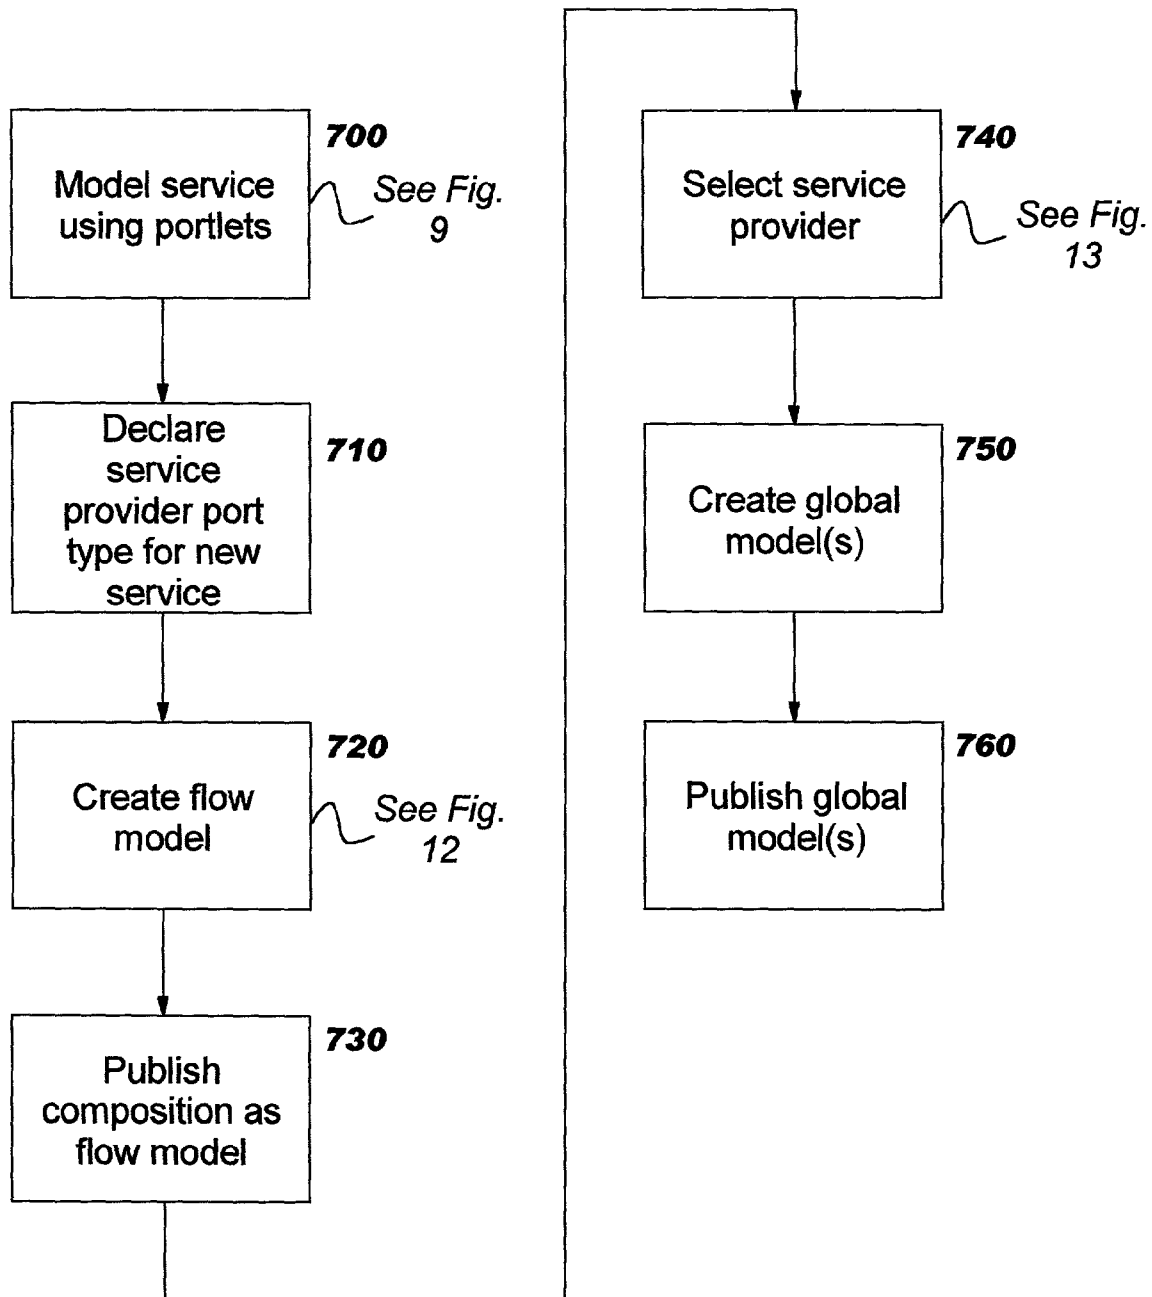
700
Model service using portlets
See Fig. 9

710
Declare service provider port type for new service

720
Create flow model
See Fig. 12

730
Publish composition as flow model

740
Select service provider
See Fig. 13

750
Create global model(s)

760
Publish global model(s)